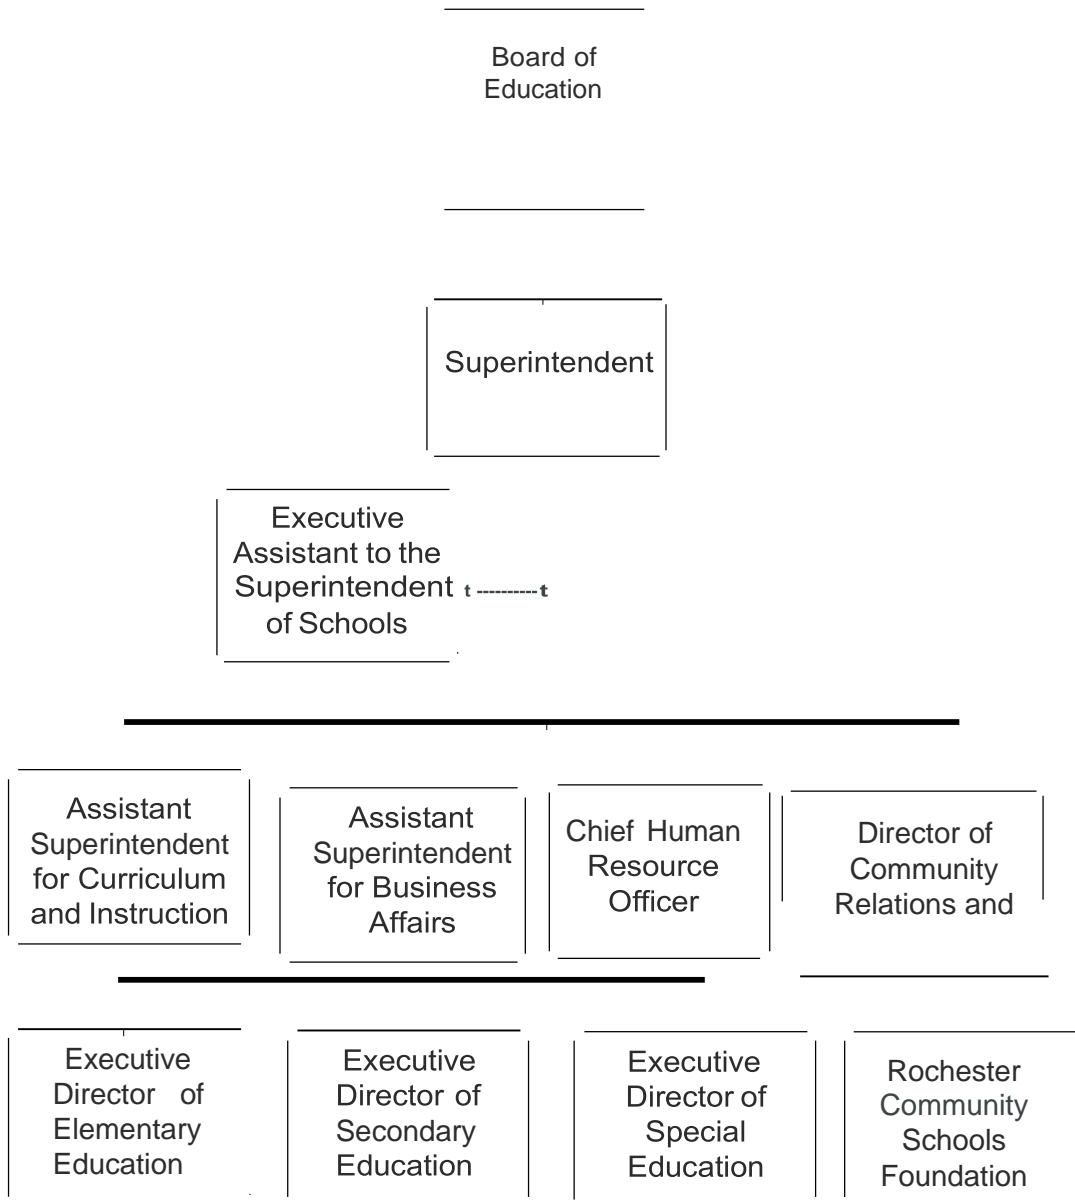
Board of Education

Superintendent

Executive Assistant to the Superintendent of Schools t ----------t

Assistant Superintendent for Curriculum and Instruction

Assistant Superintendent for Business Affairs

Chief Human Resource Officer

Director of Community Relations and

Executive Director of Elementary Education

Executive Director of Secondary Education

Executive Director of Special Education

Rochester Community Schools Foundation